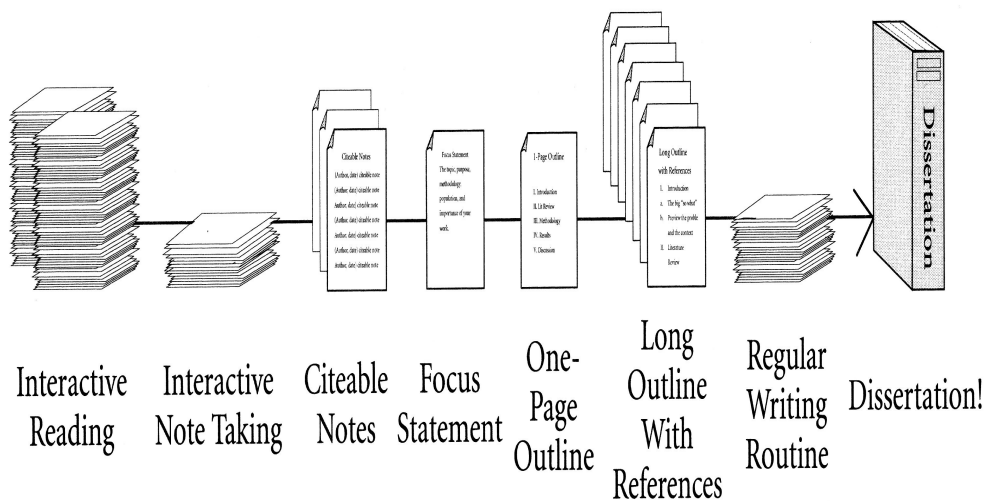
Citeable Notes

(Author, date) citeable note
(Author, date) citeable note
(Author, date) citeable note
(Author, date) citeable note
(Author, date) citeable note
(Author, date) citeable note
(Author, date) citeable note

Focus Statement

The topic, purpose, methodology, population, and importance of your work.

1-Page Outline

I. Introduction
II. Lit Review
III. Methodology
IV. Results
V. Discussion

Long Outline with References

I. Introduction
a. The big "so what"
b. Preview the proble and the context
II. Literature Review

Dissertation

Interactive Reading

Interactive Note Taking

Citeable Notes

Focus Statement

One-Page Outline

Long Outline With References

Regular Writing Routine

Dissertation!